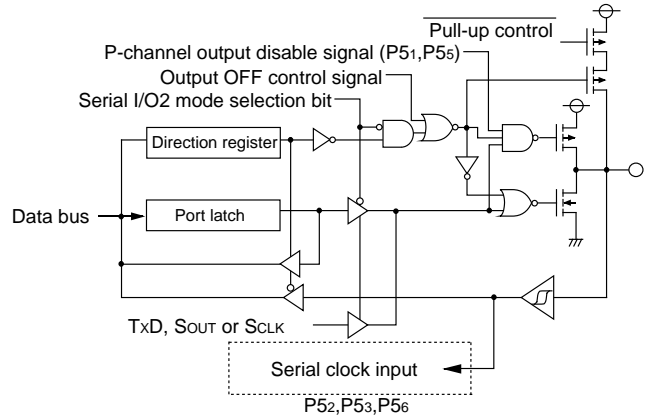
$\overline{\text{Pull-up control}}$
P-channel output disable signal ($P5_1$,$P5_5$)
Output OFF control signal
Serial I/O2 mode selection bit
Direction register
Data bus
Port latch
TxD, SOUT or SCLK
Serial clock input
$P5_2$,$P5_3$,$P5_6$